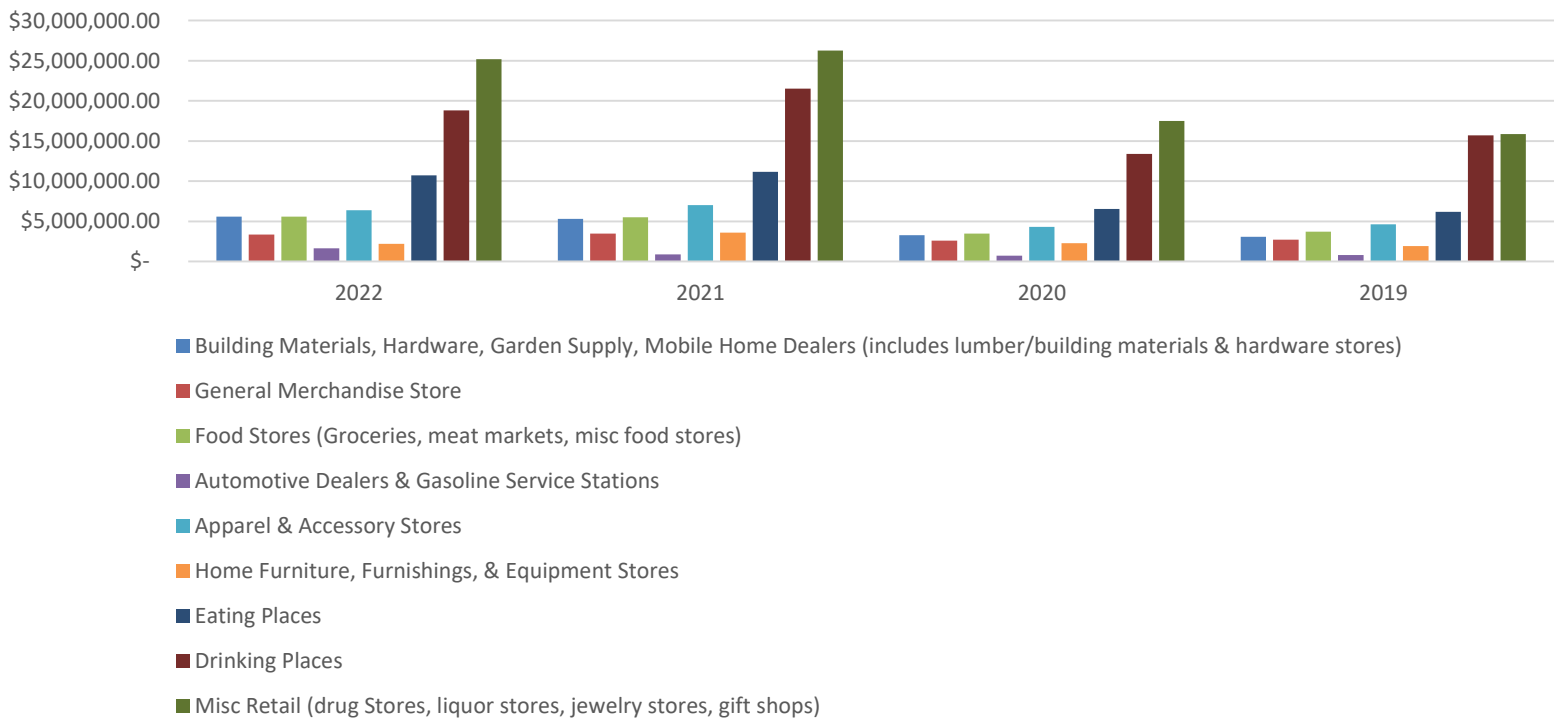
$30,000,000.00
$25,000,000.00
$20,000,000.00
$15,000,000.00
$10,000,000.00
$5,000,000.00
$-

2022
2021
2020
2019

Building Materials, Hardware, Garden Supply, Mobile Home Dealers (includes lumber/building materials & hardware stores)
General Merchandise Store
Food Stores (Groceries, meat markets, misc food stores)
Automotive Dealers & Gasoline Service Stations
Apparel & Accessory Stores
Home Furniture, Furnishings, & Equipment Stores
Eating Places
Drinking Places
Misc Retail (drug Stores, liquor stores, jewelry stores, gift shops)